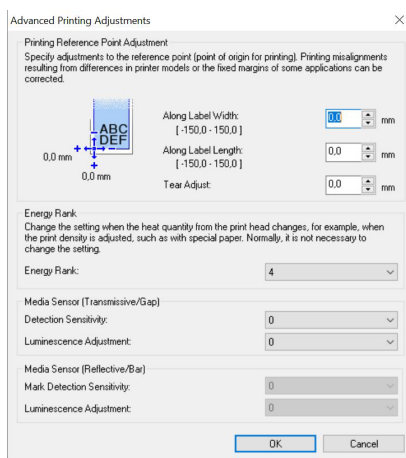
Advanced Printing Adjustments

Printing Reference Point Adjustment

Specify adjustments to the reference point (point of origin for printing). Printing misalignments resulting from differences in printer models or the fixed margins of some applications can be corrected.

ABC
DEF

0,0 mm

0,0 mm

Along Label Width:
[ -150,0 - 150,0 ]

0,0 mm

Along Label Length:
[ -150,0 - 150,0 ]

0,0 mm

Tear Adjust:

0,0 mm

Energy Rank

Change the setting when the heat quantity from the print head changes, for example, when the print density is adjusted, such as with special paper. Normally, it is not necessary to change the setting.

Energy Rank: 4

Media Sensor (Transmissive/Gap)

Detection Sensitivity: 0

Luminescence Adjustment: 0

Media Sensor (Reflective/Bar)

Mark Detection Sensitivity: 0

Luminescence Adjustment: 0

OK

Cancel